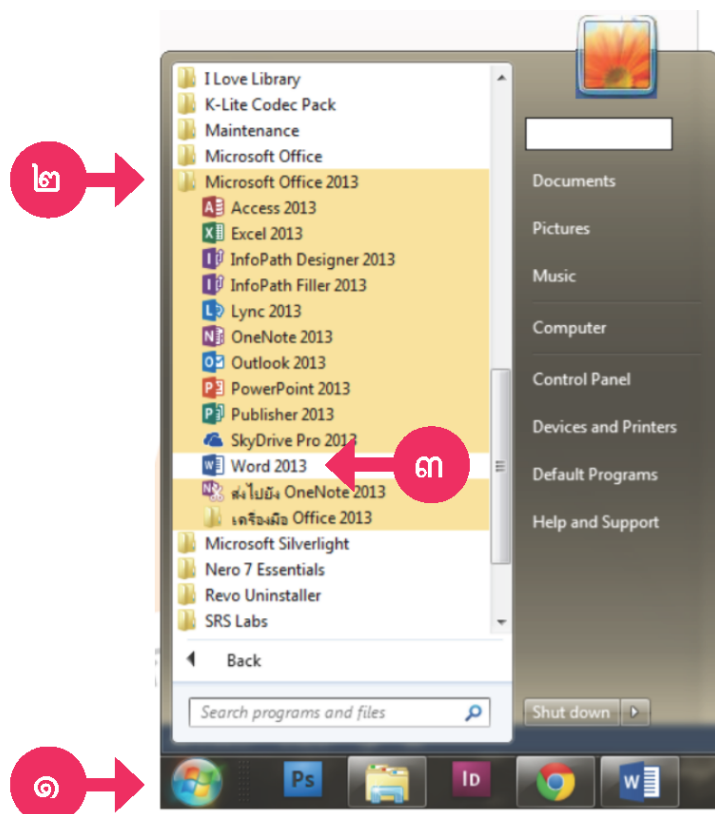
I Love Library
K-Lite Codec Pack
Maintenance
Microsoft Office
๒
Microsoft Office 2013
Access 2013
Excel 2013
InfoPath Designer 2013
InfoPath Filler 2013
Lync 2013
OneNote 2013
Outlook 2013
PowerPoint 2013
Publisher 2013
SkyDrive Pro 2013
Word 2013
๓
ส่งไปยัง OneNote 2013
เครื่องมือ Office 2013
Microsoft Silverlight
Nero 7 Essentials
Revo Uninstaller
SRS Labs
Back
Search programs and files

Documents
Pictures
Music
Computer
Control Panel
Devices and Printers
Default Programs
Help and Support
Shut down

๑
Ps
ID
W